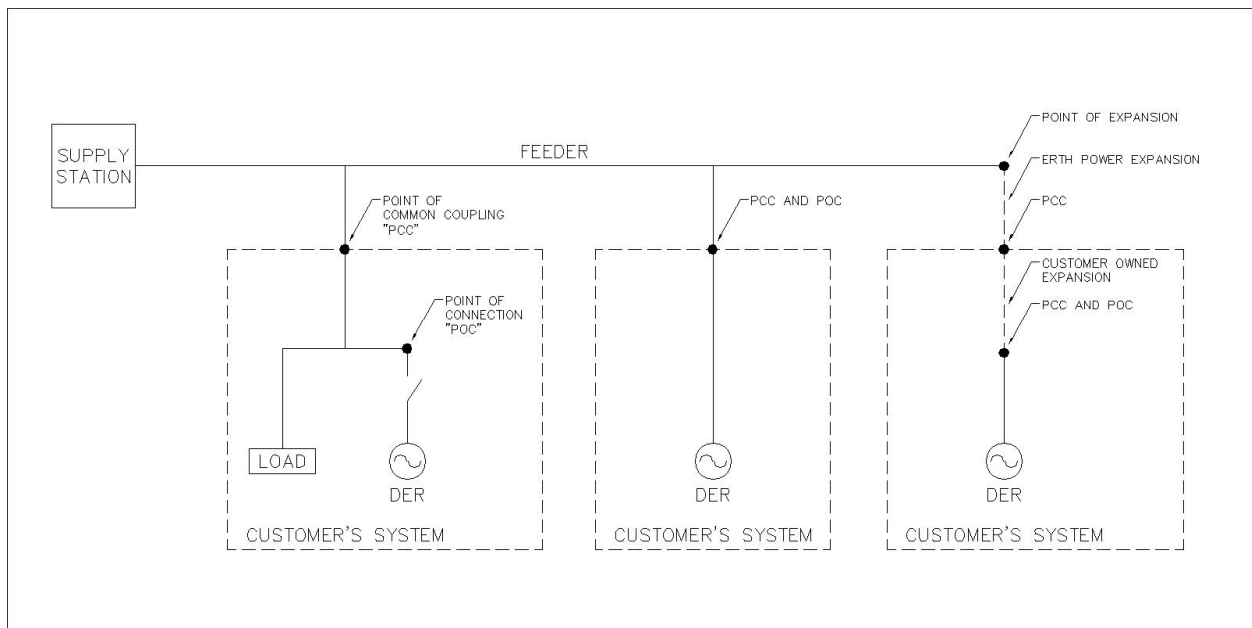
SUPPLY STATION

FEEDER

POINT OF EXPANSION

ERTH POWER EXPANSION

POINT OF COMMON COUPLING "PCC"

PCC AND POC

PCC

CUSTOMER OWNED EXPANSION

POINT OF CONNECTION "POC"

PCC AND POC

LOAD

DER

DER

DER

CUSTOMER'S SYSTEM

CUSTOMER'S SYSTEM

CUSTOMER'S SYSTEM